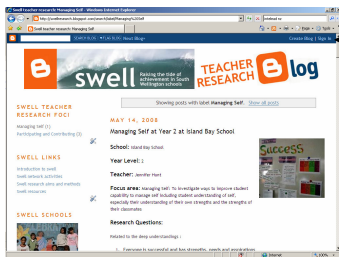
Swell teacher research: Managing Self - Windows Internet Explorer

http://swellresearch.blogspot.com/search/label/Managing%20Self

Swell teacher research: Managing Self

Create Blog | Sign In

swell Raising the tide of achievement in South Wellington schools

TEACHER RESEARCH Blog

SWELL TEACHER RESEARCH FOCI

Managing Self (1)

Participating and Contributing (3)

SWELL LINKS

Introduction to Swell

Swell network activities

Swell research aims and methods

Swell resources

SWELL SCHOOLS

Showing posts with label Managing Self. Show all posts

MAY 14, 2008

Managing Self at Year 2 at Island Bay School

School: Island Bay School

Year Level: 2

Teacher: Jennifer Hunt

Focus area: Managing Self. To investigate ways to improve student capability to manage self including student understanding of self, especially their understanding of their own strengths and the strengths of their classmates.

Research Questions:

Related to the deep understandings :

1. Everyone is successful and has strengths, needs and aspirations

Success

Internet